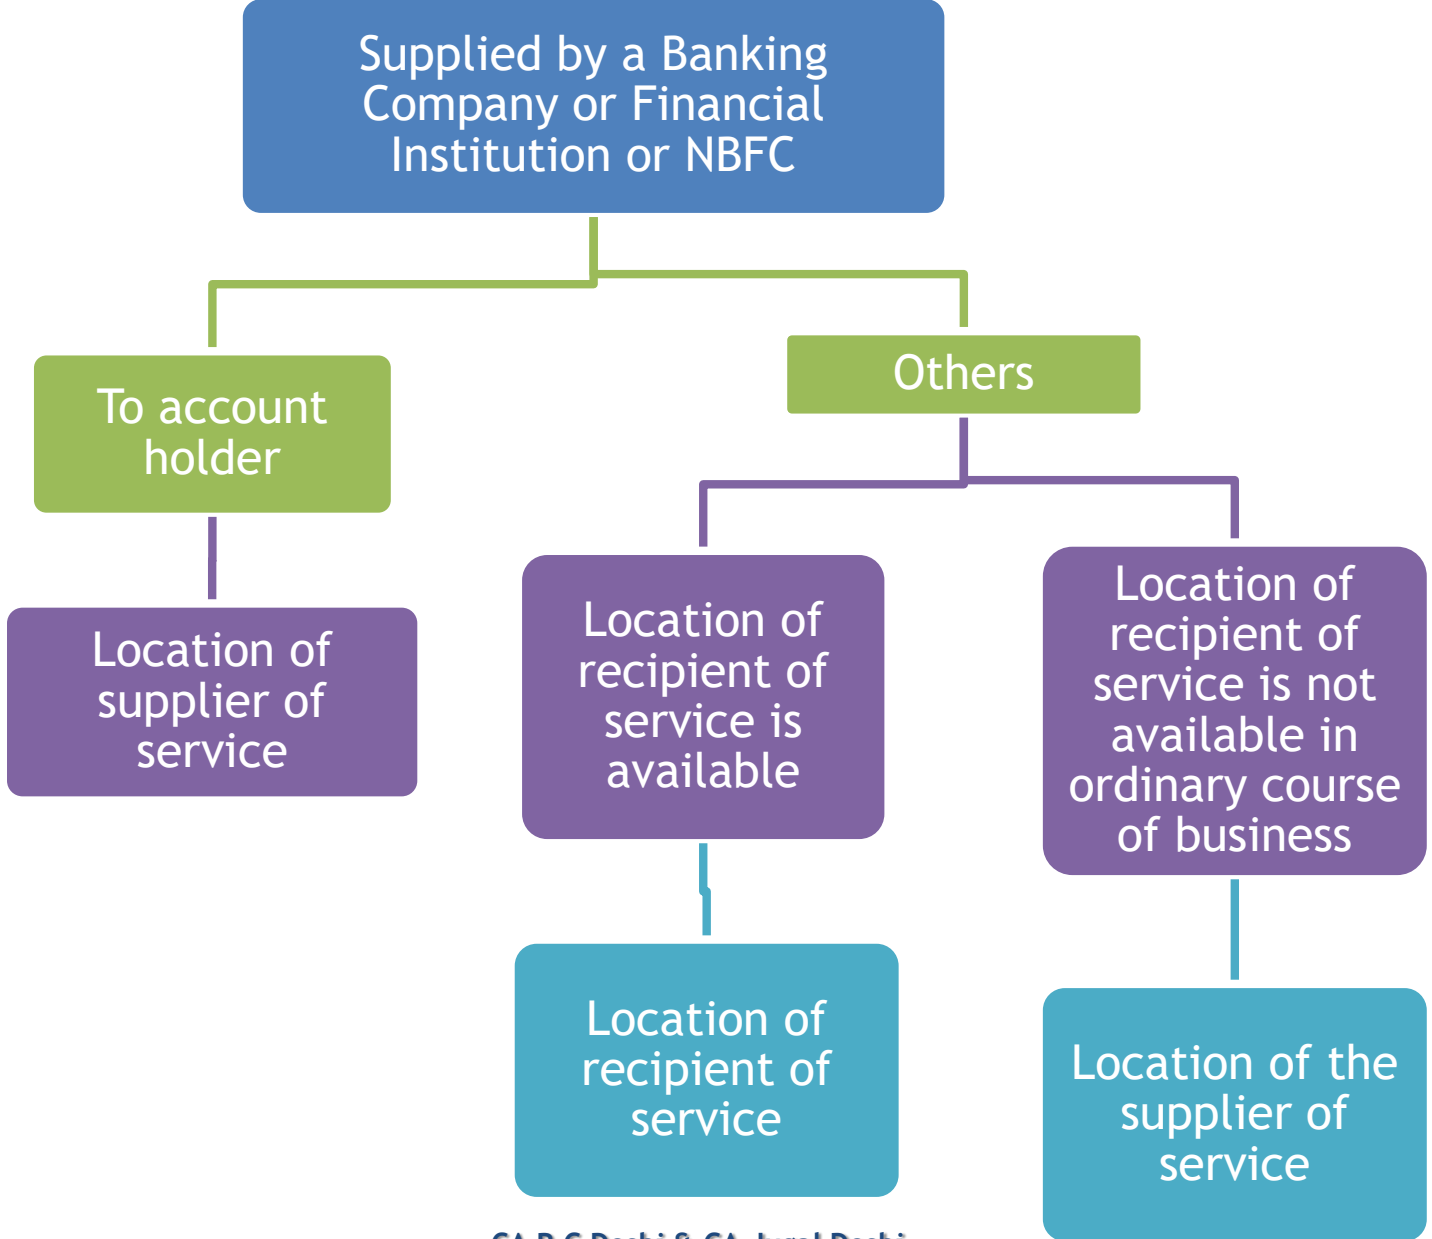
Supplied by a Banking Company or Financial Institution or NBFC

To account holder

Others

Location of supplier of service

Location of recipient of service is available

Location of recipient of service is not available in ordinary course of business

Location of recipient of service

Location of the supplier of service

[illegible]